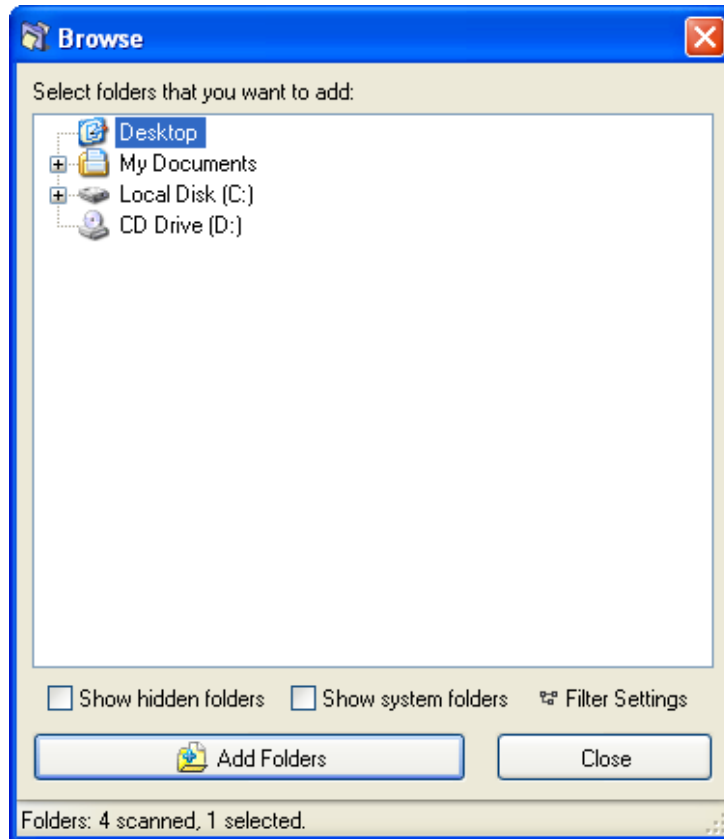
Browse

Select folders that you want to add:

Desktop
My Documents
Local Disk (C:)
CD Drive (D:)

Show hidden folders
Show system folders
Filter Settings

Add Folders
Close

Folders: 4 scanned, 1 selected.